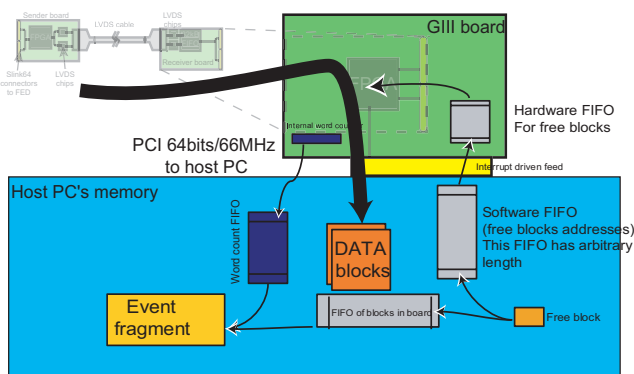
Sender board
LVDS cable
LVDS chips
Receiver board
Slink64 connectors to FED
LVDS chips
GIII board
FPGA
Internal word counter
Hardware FIFO
For free blocks
PCI 64bits/66MHz
to host PC
Interrupt driven feed
Host PC's memory
Word count FIFO
DATA blocks
Software FIFO (free blocks addresses)
This FIFO has arbitrary length
Event fragment
FIFO of blocks in board
Free block